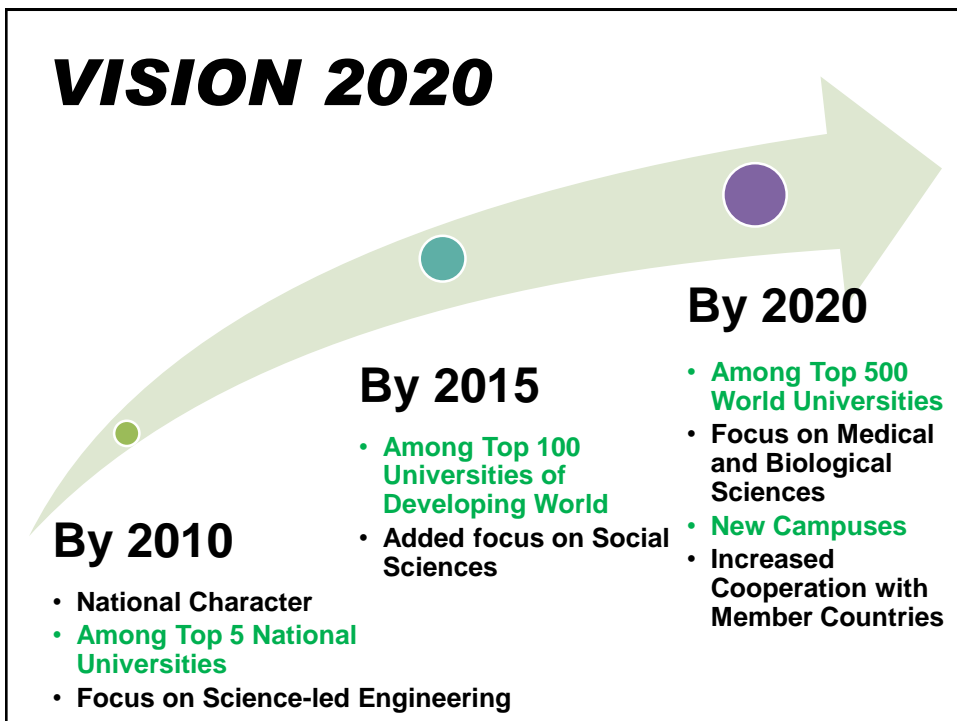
VISION 2020

By 2010

- National Character
- Among Top 5 National Universities
- Focus on Science-led Engineering

By 2015

- Among Top 100 Universities of Developing World
- Added focus on Social Sciences

By 2020

- Among Top 500 World Universities
- Focus on Medical and Biological Sciences
- New Campuses
- Increased Cooperation with Member Countries